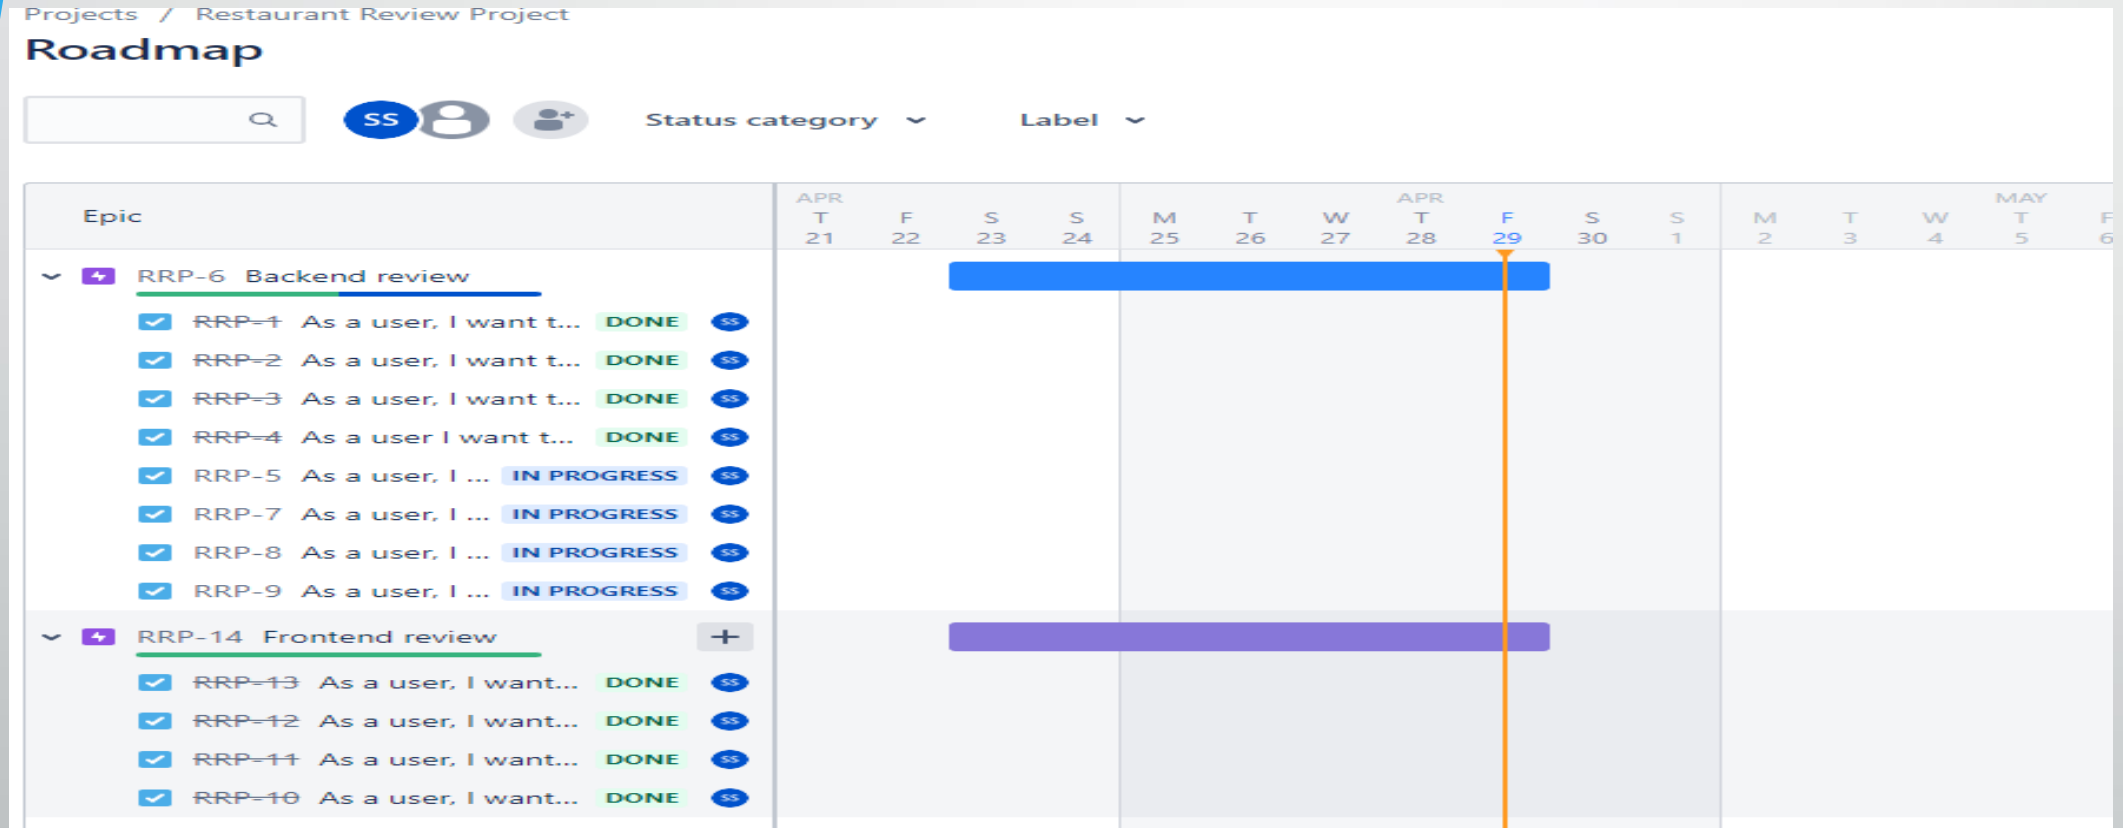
Projects / Restaurant Review Project

Roadmap

SS

Status category

Label

Epic

| APR T 21 | F 22 | S 23 | S 24 | M 25 | T 26 | W 27 | APR T 28 | F 29 | S 30 | S 1 | M 2 | T 3 | W 4 | MAY T 5 | F 6 |
|---|---|---|---|---|---|---|---|---|---|---|---|---|---|---|---|

RRP-6 Backend review

RRP-1 As a user, I want t... DONE SS

RRP-2 As a user, I want t... DONE SS

RRP-3 As a user, I want t... DONE SS

RRP-4 As a user I want t... DONE SS

RRP-5 As a user, I ... IN PROGRESS SS

RRP-7 As a user, I ... IN PROGRESS SS

RRP-8 As a user, I ... IN PROGRESS SS

RRP-9 As a user, I ... IN PROGRESS SS

RRP-14 Frontend review +

RRP-13 As a user, I want... DONE SS

RRP-12 As a user, I want... DONE SS

RRP-11 As a user, I want... DONE SS

RRP-10 As a user, I want... DONE SS